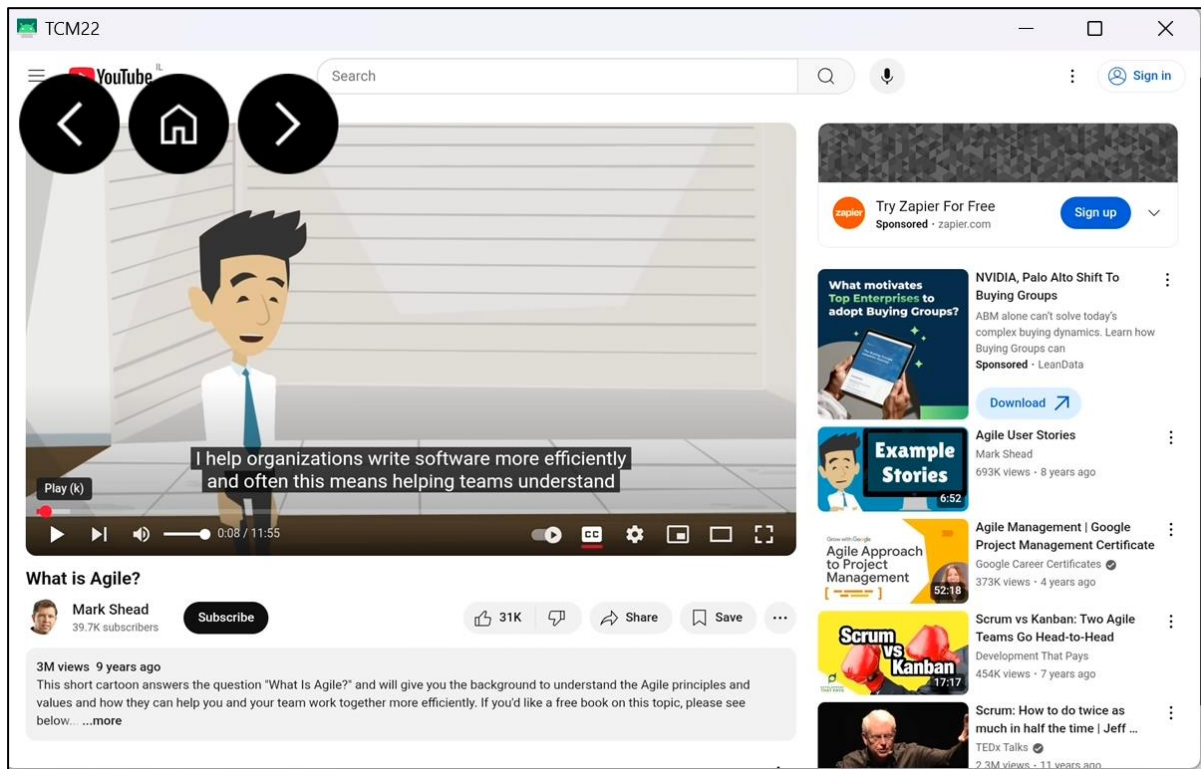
TCM22

YouTube IL

Search

Sign in

I help organizations write software more efficiently and often this means helping teams understand

Play (k)

0:08 / 11:55

CC

What is Agile?

Mark Shead
39.7K subscribers

Subscribe

31K

Share

Save

3M views 9 years ago
This short cartoon answers the question "What Is Agile?" and will give you the background to understand the Agile principles and values and how they can help you and your team work together more efficiently. If you'd like a free book on this topic, please see below... ...more

Try Zapier For Free
Sponsored · zapier.com
Sign up

What motivates Top Enterprises to adopt Buying Groups?
NVIDIA, Palo Alto Shift To Buying Groups
ABM alone can't solve today's complex buying dynamics. Learn how Buying Groups can
Sponsored · LeanData
Download

Example Stories
6:52
Agile User Stories
Mark Shead
693K views · 8 years ago

Grow with Google
Agile Approach to Project Management
52:18
Agile Management | Google Project Management Certificate
Google Career Certificates
373K views · 4 years ago

Scrum vs Kanban
17:17
Scrum vs Kanban: Two Agile Teams Go Head-to-Head
Development That Pays
454K views · 7 years ago

Scrum: How to do twice as much in half the time | Jeff ...
TEDx Talks
2.3M views · 11 years ago